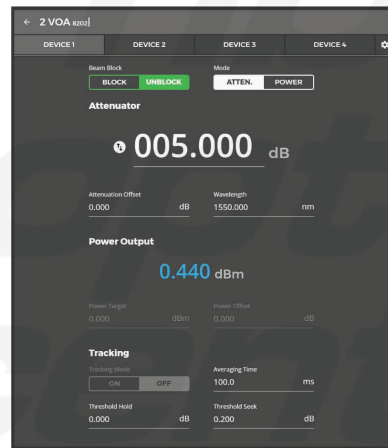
← 2 VOA 8202

DEVICE 1 DEVICE 2 DEVICE 3 DEVICE 4

Beam Block
BLOCK UNBLOCK

Mode
ATTEN. POWER

Attenuator

005.000 dB

Attenuation Offset
0.000 dB

Wavelength
1550.000 nm

Power Output

0.440 dBm

Power Target
0.000 dBm

Power Offset
0.000 dB

Tracking

Tracking Mode
ON OFF

Averaging Time
100.0 ms

Threshold Hold
0.000 dB

Threshold Seek
0.200 dB